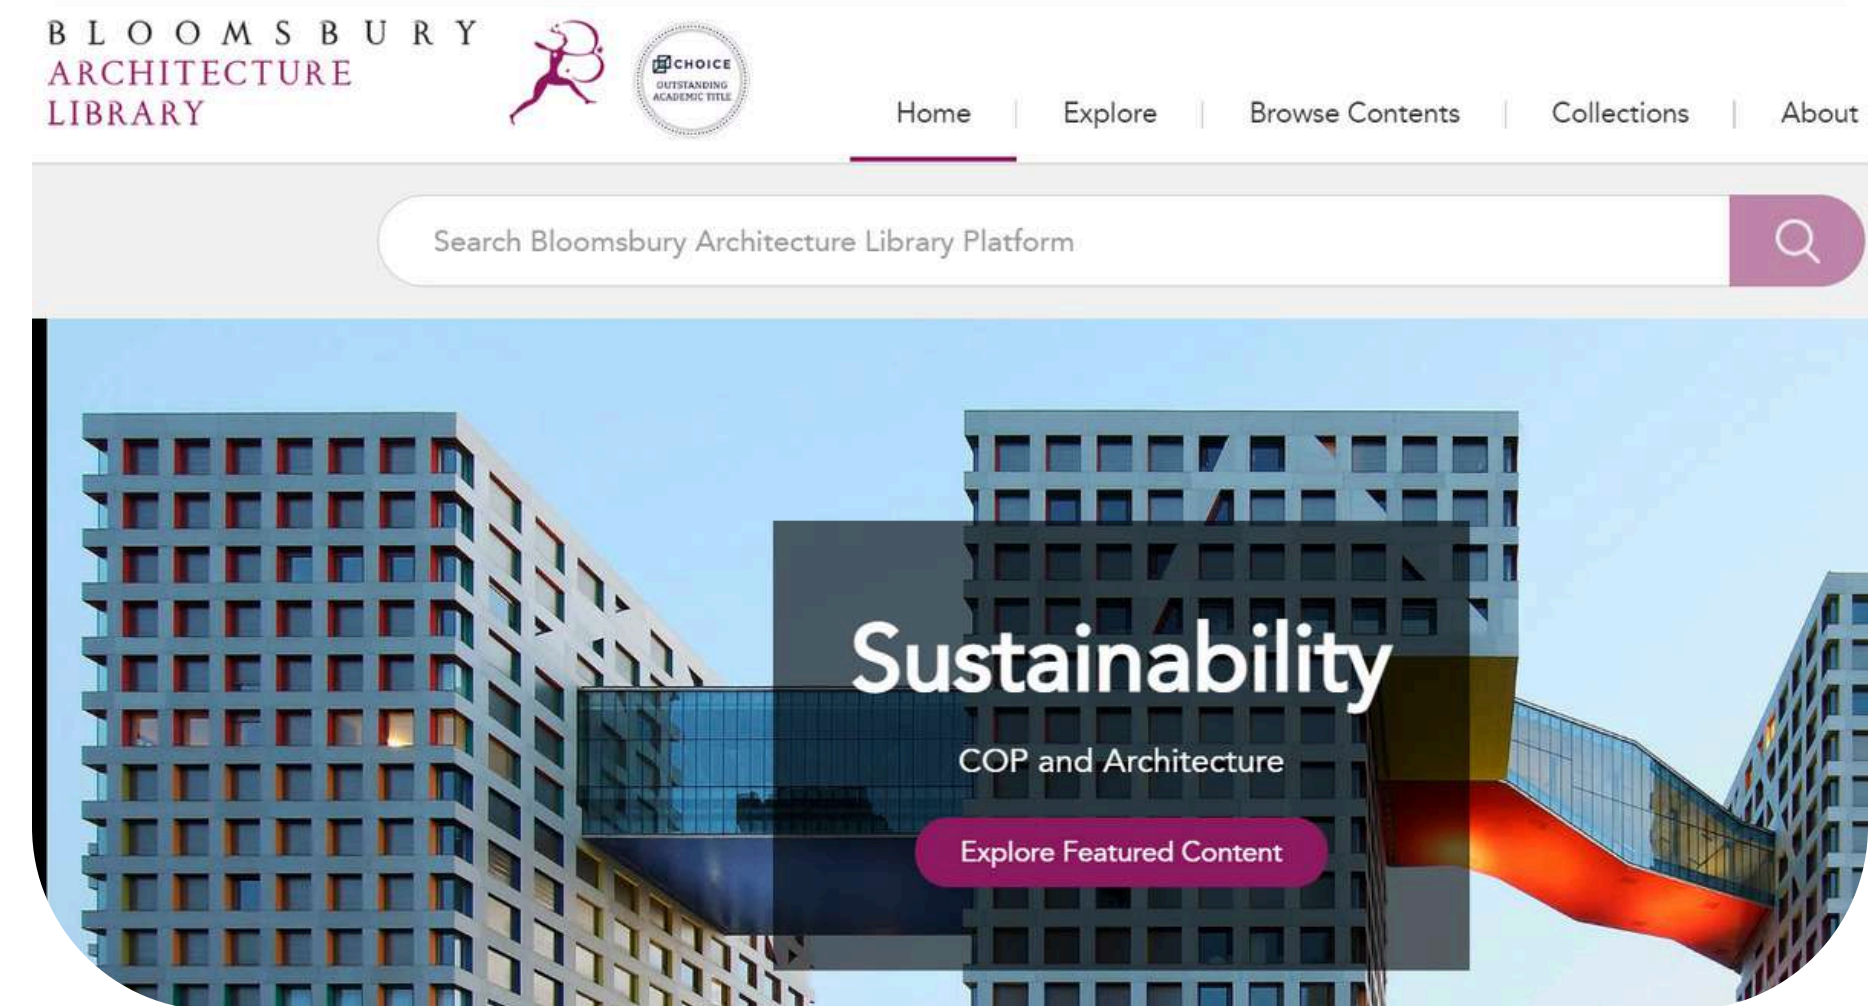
BLOOMSBURY
ARCHITECTURE
LIBRARY

CHOICE
OUTSTANDING ACADEMIC TITLE

Home | Explore | Browse Contents | Collections | About

Search Bloomsbury Architecture Library Platform

Sustainability

COP and Architecture

Explore Featured Content